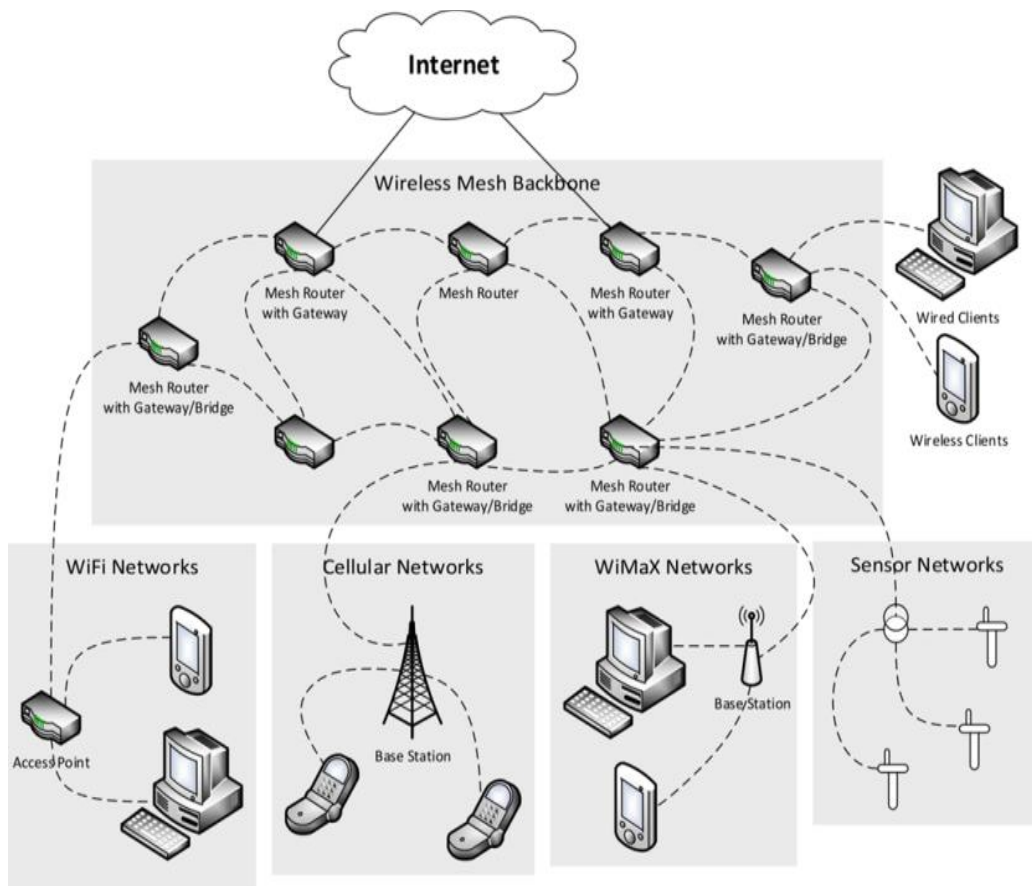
Internet

Wireless Mesh Backbone

Mesh Router with Gateway

Mesh Router

Mesh Router with Gateway

Mesh Router with Gateway/Bridge

Wired Clients

Mesh Router with Gateway/Bridge

Wireless Clients

Mesh Router with Gateway/Bridge

Mesh Router with Gateway/Bridge

WiFi Networks

Access Point

Cellular Networks

Base Station

WiMaX Networks

Base Station

Sensor Networks